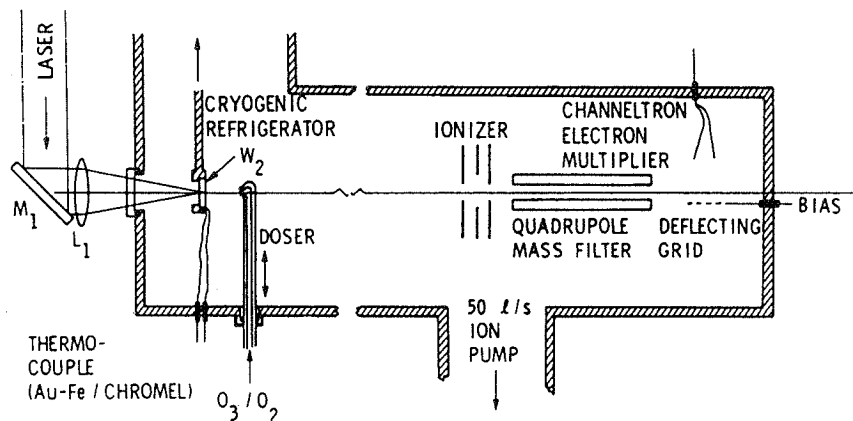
LASER

$M_1$

$L_1$

CRYOGENIC REFRIGERATOR

$W_2$

DOSER

THERMO-COUPLE (Au-Fe / CHROMEL)

$O_3 / O_2$

IONIZER

50 ℓ/s ION PUMP

CHANNELTRON ELECTRON MULTIPLIER

QUADRUPOLE MASS FILTER

DEFLECTING GRID

BIAS